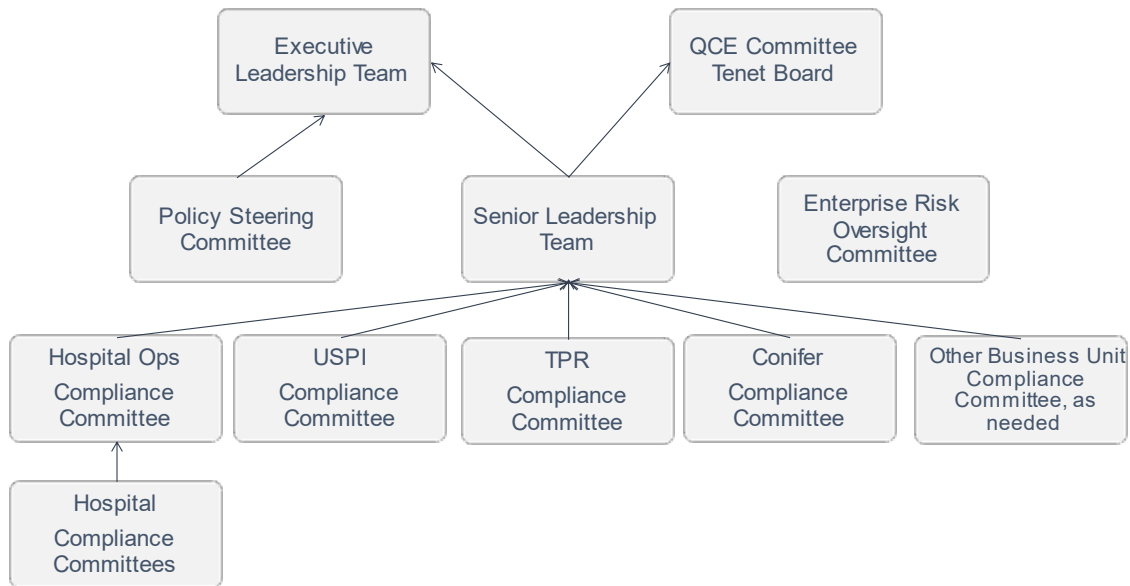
Executive Leadership Team

QCE Committee Tenet Board

Policy Steering Committee

Senior Leadership Team

Enterprise Risk Oversight Committee

Hospital Ops Compliance Committee

USPI Compliance Committee

TPR Compliance Committee

Conifer Compliance Committee

Other Business Unit Compliance Committee, as needed

Hospital Compliance Committees